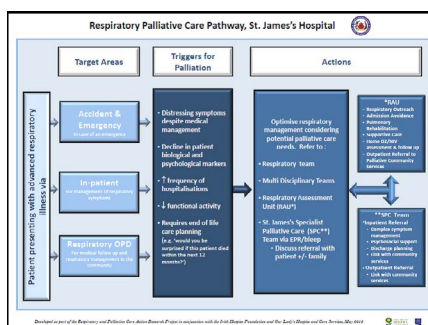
Respiratory Palliative Care Pathway, St. James's Hospital

Patient presenting with advanced respiratory illness via

Target Areas

Accident & Emergency
In case of an emergency

In-patient
For management of respiratory symptoms

Respiratory OPD
For medical follow-up and respiratory management in the community

Triggers for Palliation

• Distressing symptoms despite medical management

• Decline in patient biological and psychological markers

• ↑ frequency of hospitalisations

• ↓ functional activity

• Requires end of life care planning
(e.g. 'would you be surprised if this patient died within the next 12 months?')

Actions

Optimise respiratory management considering potential palliative care needs. Refer to:

• Respiratory team

• Multi Disciplinary Teams

• Respiratory Assessment Unit (RAU*)

• St. James's Specialist Palliative Care (SPC**) Team via EPR/bleep
◦ Discuss referral with patient +/- family

*RAU
• Respiratory Outreach
• Admission Avoidance
• Pulmonary Rehabilitation
• Supportive Care
• Home O2/NIV assessment & follow up
• Outpatient Referral to Palliative Community Services

**SPC Team
•Inpatient Referral
◦ Complex symptom management
◦ Psychosocial support
◦ Discharge planning
◦ Link with community services
•Outpatient Referral
◦ Link with community services

Developed as part of the Respiratory and Palliative Care Action Research Project in conjunction with the Irish Hospice Foundation and Our Lady's Hospice and Care Services, May 2015